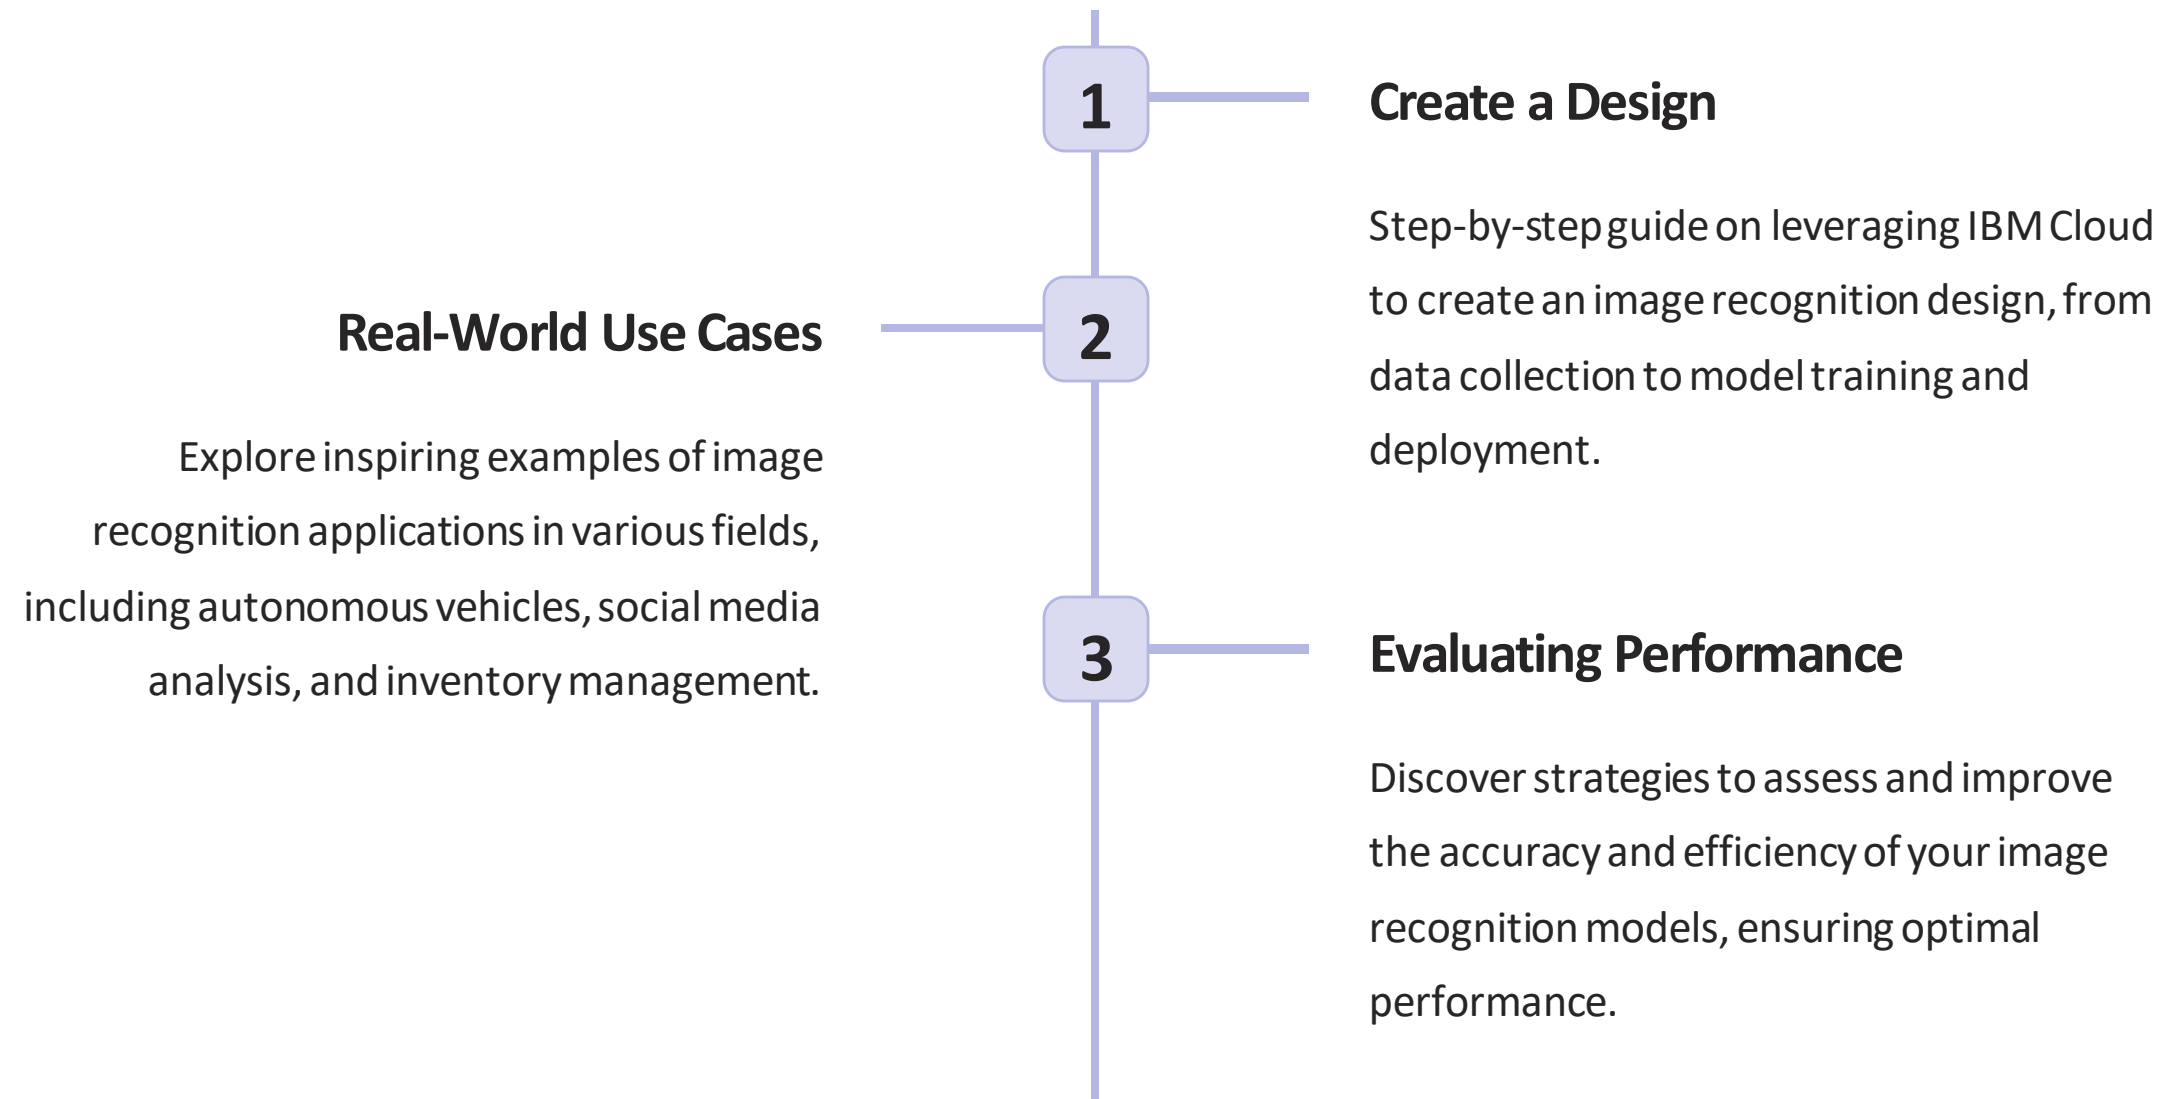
1

Create a Design

Step-by-step guide on leveraging IBM Cloud to create an image recognition design, from data collection to model training and deployment.

2

Real-World Use Cases

Explore inspiring examples of image recognition applications in various fields, including autonomous vehicles, social media analysis, and inventory management.

3

Evaluating Performance

Discover strategies to assess and improve the accuracy and efficiency of your image recognition models, ensuring optimal performance.